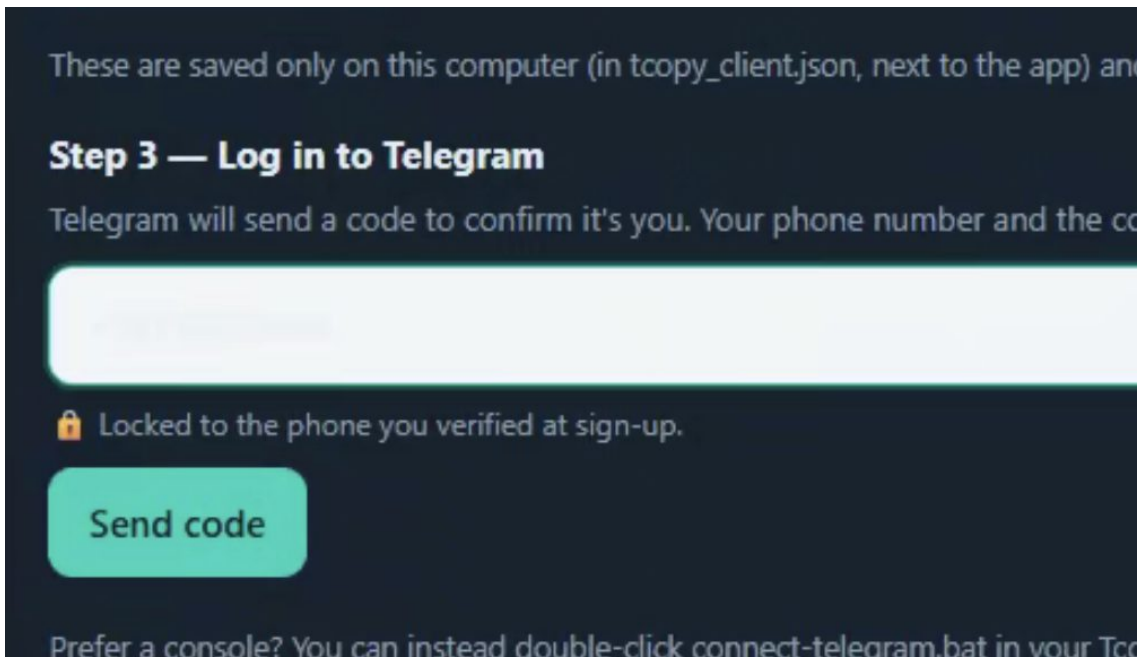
These are saved only on this computer (in tcopy_client.json, next to the app) an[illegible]

Step 3 — Log in to Telegram

Telegram will send a code to confirm it's you. Your phone number and the c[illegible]

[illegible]

Locked to the phone you verified at sign-up.

Send code

Prefer a console? You can instead double-click connect-telegram.bat in your Tc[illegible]